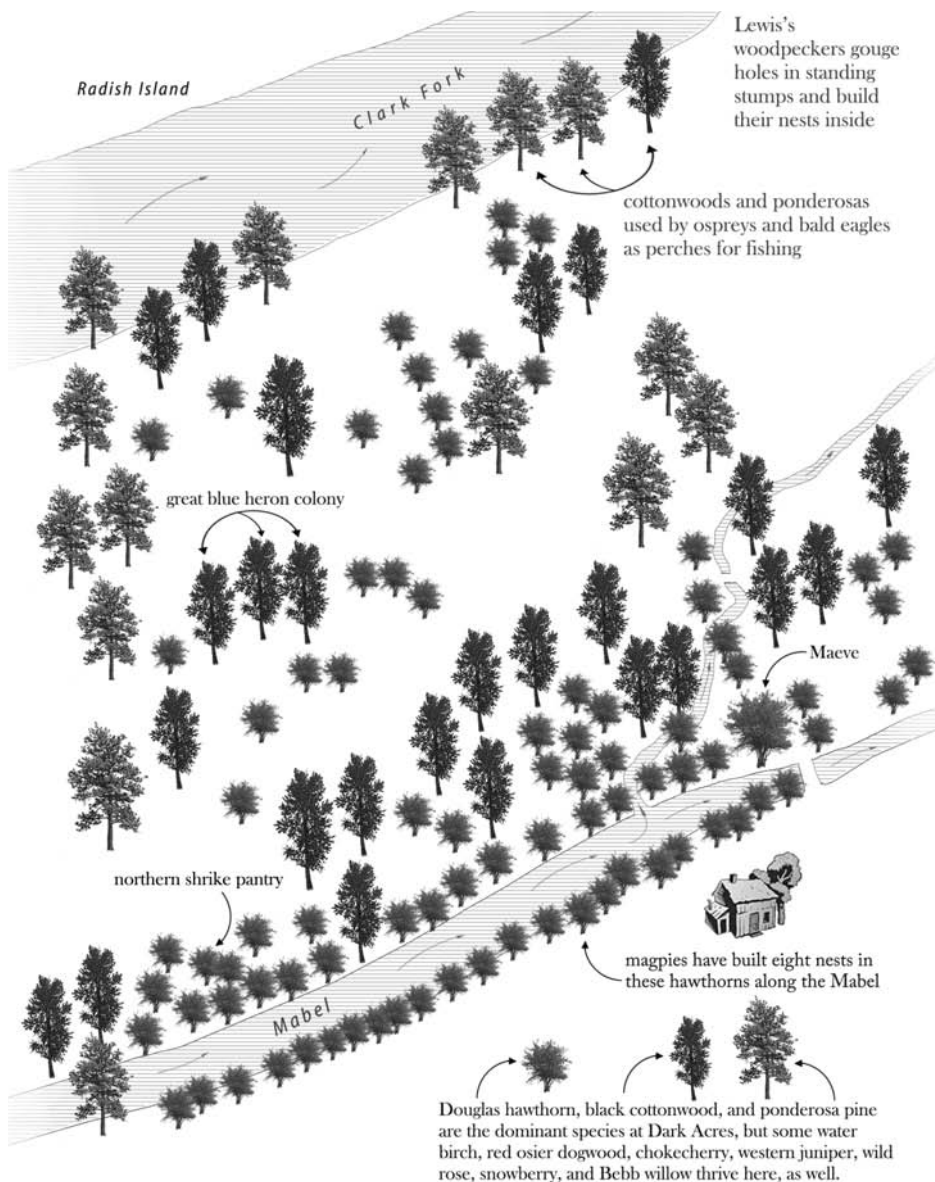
Radish Island

Clark Fork

Lewis's woodpeckers gouge holes in standing stumps and build their nests inside

cottonwoods and ponderosas used by ospreys and bald eagles as perches for fishing

great blue heron colony

Maeve

northern shrike pantry

magpies have built eight nests in these hawthorns along the Mabel

Mabel

Douglas hawthorn, black cottonwood, and ponderosa pine are the dominant species at Dark Acres, but some water birch, red osier dogwood, chokecherry, western juniper, wild rose, snowberry, and Bebb willow thrive here, as well.